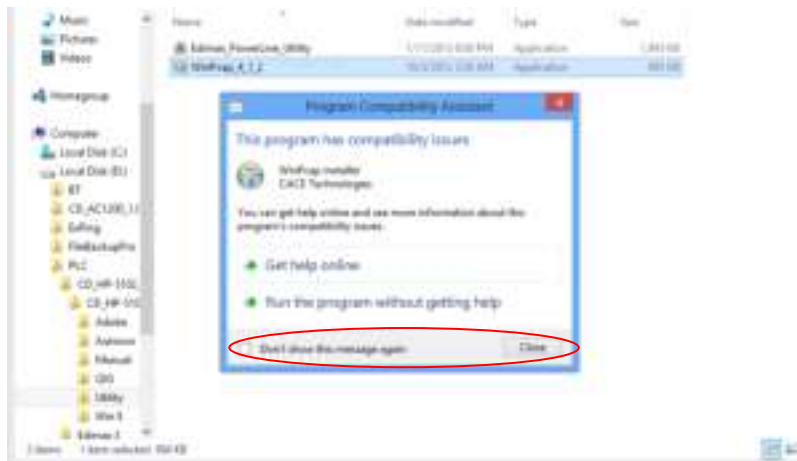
Music
Pictures
Videos

Homegroup

Computer
Local Disk (C:)
Local Disk (E:)
BT
CD_AC1200_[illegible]
Edimax
FileBackupPro
PLC
CD_HP-5102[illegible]
CD_HP-5102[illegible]
Adobe
Autorun
Manual
QIG
Utility
Win 8
Edimax 3

2 items 1 item selected 904 KB

Name
Date modified
Type
Size

Edimax_PowerLine_Utility
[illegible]
Application
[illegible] KB

WinPcap_4_1_2
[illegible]
Application
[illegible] KB

Program Compatibility Assistant

This program has compatibility issues

WinPcap installer
CACE Technologies

You can get help online and see more information about this program's compatibility issues.

Get help online

Run the program without getting help

Don't show this message again

Close